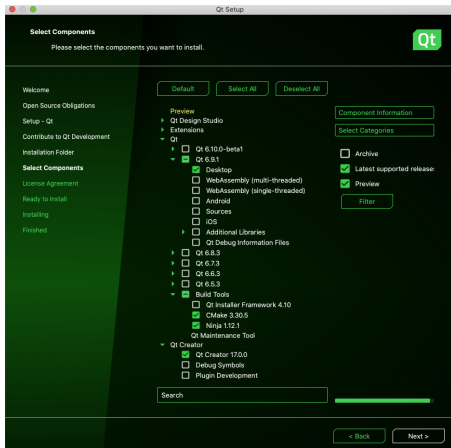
Qt Setup

Select Components

Please select the components you want to install.

Qt

Welcome
Open Source Obligations
Setup - Qt
Contribute to Qt Development
Installation Folder
Select Components
License Agreement
Ready to Install
Installing
Finished

Default
Select All
Deselect All

Preview
Qt Design Studio
Extensions
Qt
Qt 6.10.0-beta1
Qt 6.9.1
Desktop
WebAssembly (multi-threaded)
WebAssembly (single-threaded)
Android
Sources
iOS
Additional Libraries
Qt Debug Information Files
Qt 6.8.3
Qt 6.7.3
Qt 6.6.3
Qt 6.5.3
Build Tools
Qt Installer Framework 4.10
CMake 3.30.5
Ninja 1.12.1
Qt Maintenance Tool
Qt Creator
Qt Creator 17.0.0
Debug Symbols
Plugin Development

Component Information
Select Categories
Archive
Latest supported release
Preview
Filter

Search

< Back
Next >